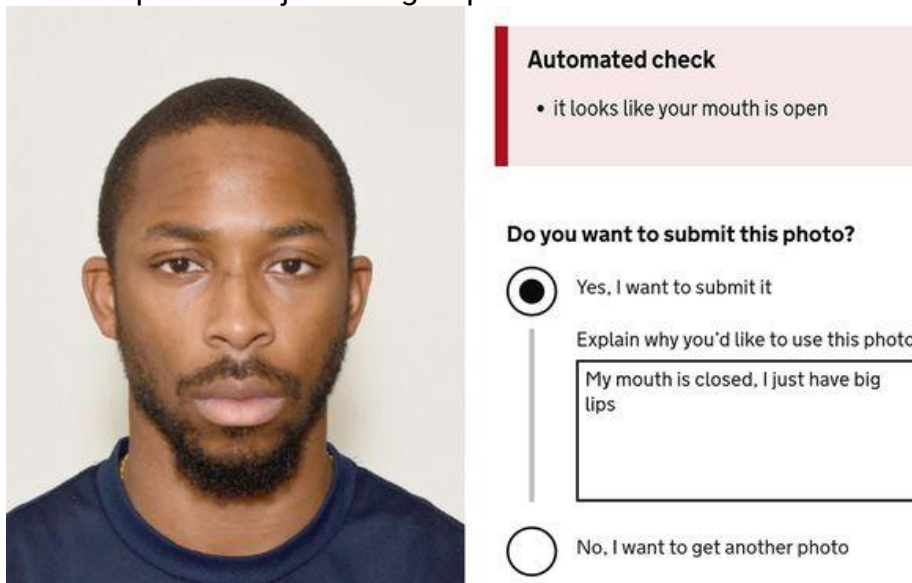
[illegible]

Automated check

• it looks like your mouth is open

Do you want to submit this photo?

Yes, I want to submit it

Explain why you'd like to use this photo

My mouth is closed, I just have big lips

No, I want to get another photo